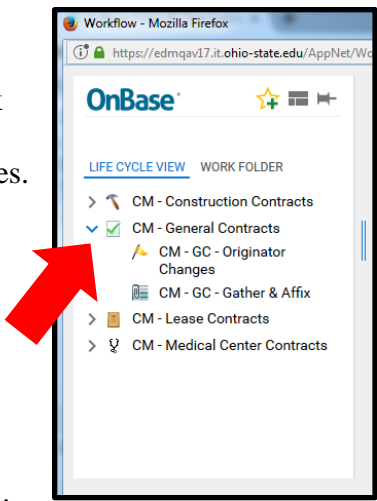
t

es.

Workflow - Mozilla Firefox

https://edmqav17.it.ohio-state.edu/AppNet/Wo

OnBase

LIFE CYCLE VIEW WORK FOLDER

CM - Construction Contracts

CM - General Contracts

CM - GC - Originator Changes

CM - GC - Gather & Affix

CM - Lease Contracts

CM - Medical Center Contracts